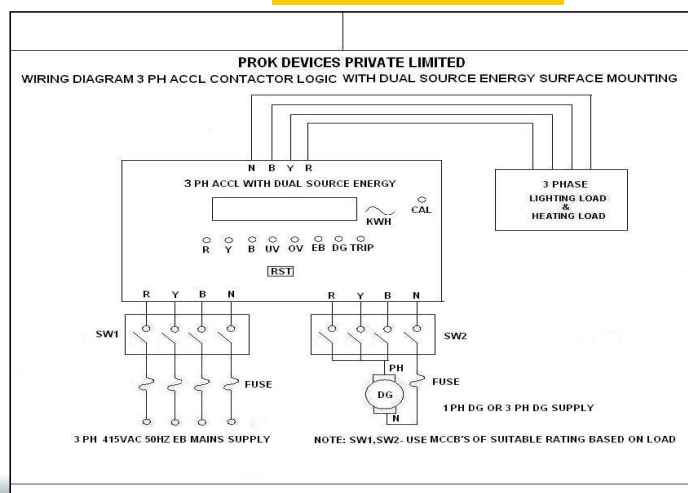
PROK DEVICES PRIVATE LIMITED

WIRING DIAGRAM 3 PH ACCL CONTACTOR LOGIC WITH DUAL SOURCE ENERGY SURFACE MOUNTING

N B Y R

3 PH ACCL WITH DUAL SOURCE ENERGY

KWH

CAL

R Y B UV OV EB DG TRIP

RST

3 PHASE LIGHTING LOAD & HEATING LOAD

R Y B N

R Y B N

SW1

SW2

FUSE

FUSE

PH

DG

N

1 PH DG OR 3 PH DG SUPPLY

3 PH 415VAC 50HZ EB MAINS SUPPLY

NOTE: SW1,SW2- USE MCCB'S OF SUITABLE RATING BASED ON LOAD